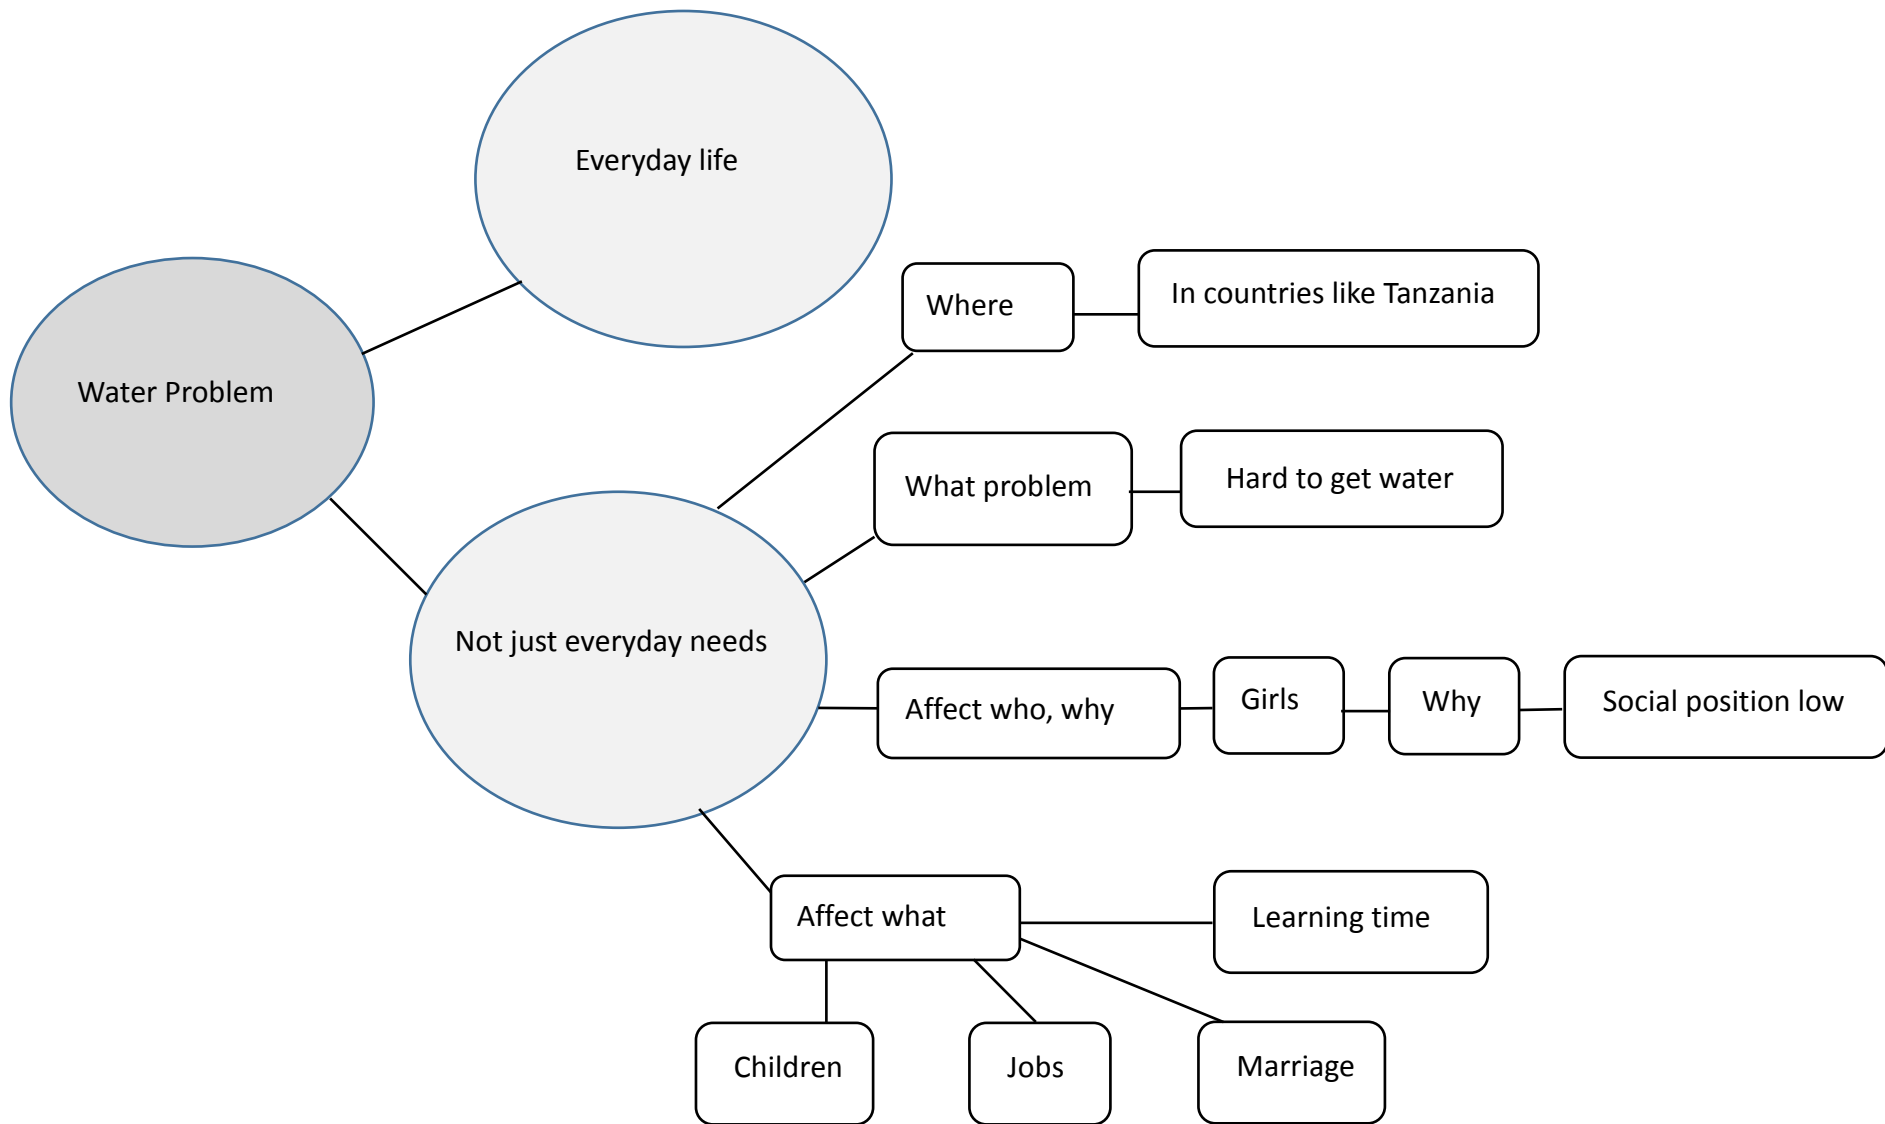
Everyday life

Water Problem

Where

In countries like Tanzania

What problem

Hard to get water

Not just everyday needs

Affect who, why

Girls

Why

Social position low

Affect what

Learning time

Children

Jobs

Marriage